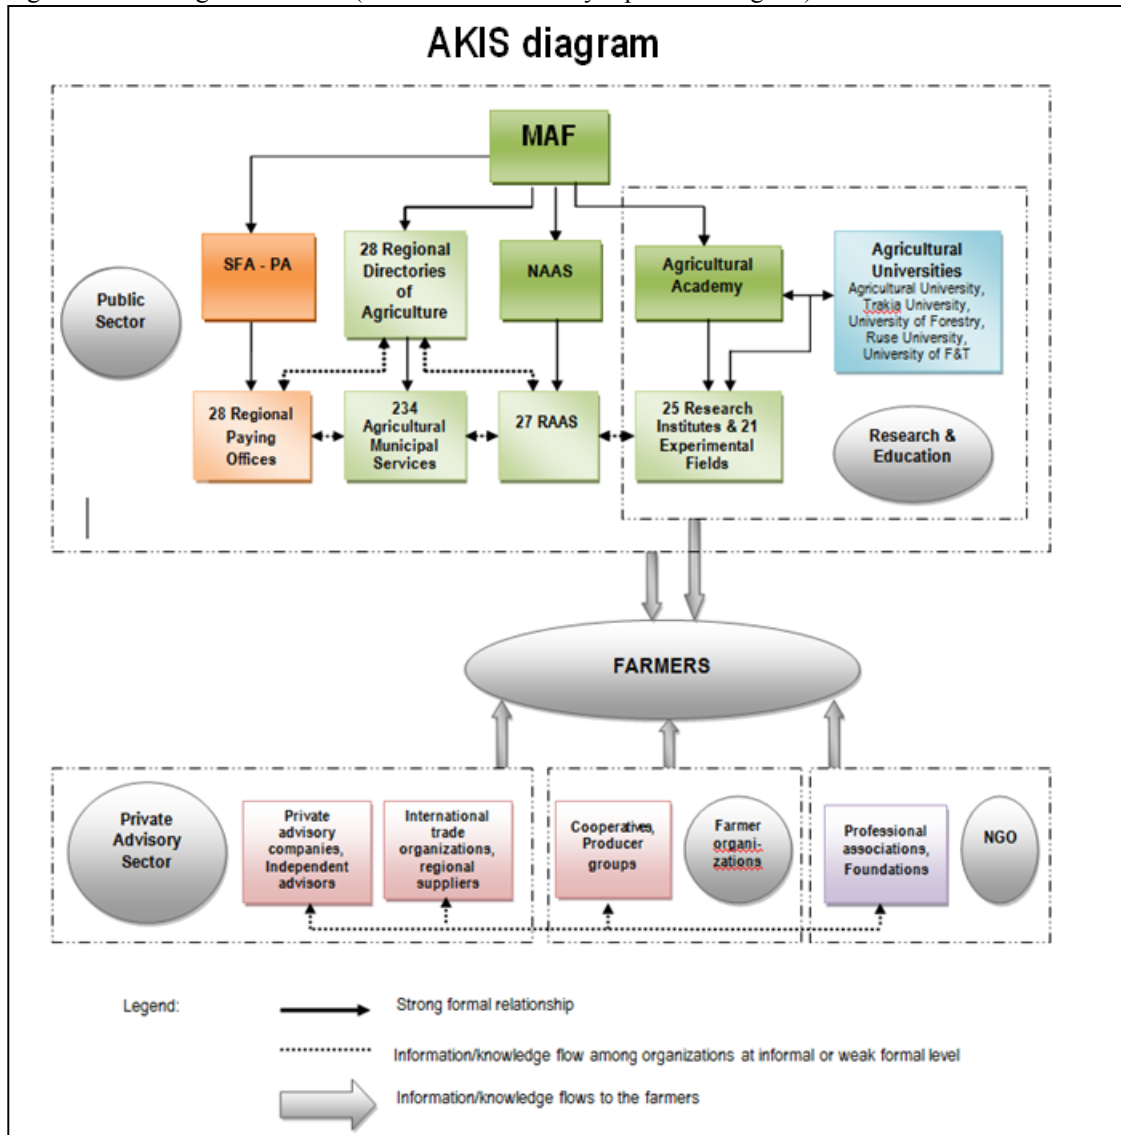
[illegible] (

AKIS diagram

MAF

SFA - PA

28 Regional Directories of Agriculture

NAAS

Agricultural Academy

Agricultural Universities
Agricultural University, Trakia University, University of Forestry, Ruse University, University of F&T

Public Sector

28 Regional Paying Offices

234 Agricultural Municipal Services

27 RAAS

25 Research Institutes & 21 Experimental Fields

Research & Education

FARMERS

Private Advisory Sector

Private advisory companies, Independent advisors

International trade organizations, regional suppliers

Cooperatives, Producer groups

Farmer organi-zations

Professional associations, Foundations

NGO

Legend:

Strong formal relationship

Information/knowledge flow among organizations at informal or weak formal level

Information/knowledge flows to the farmers